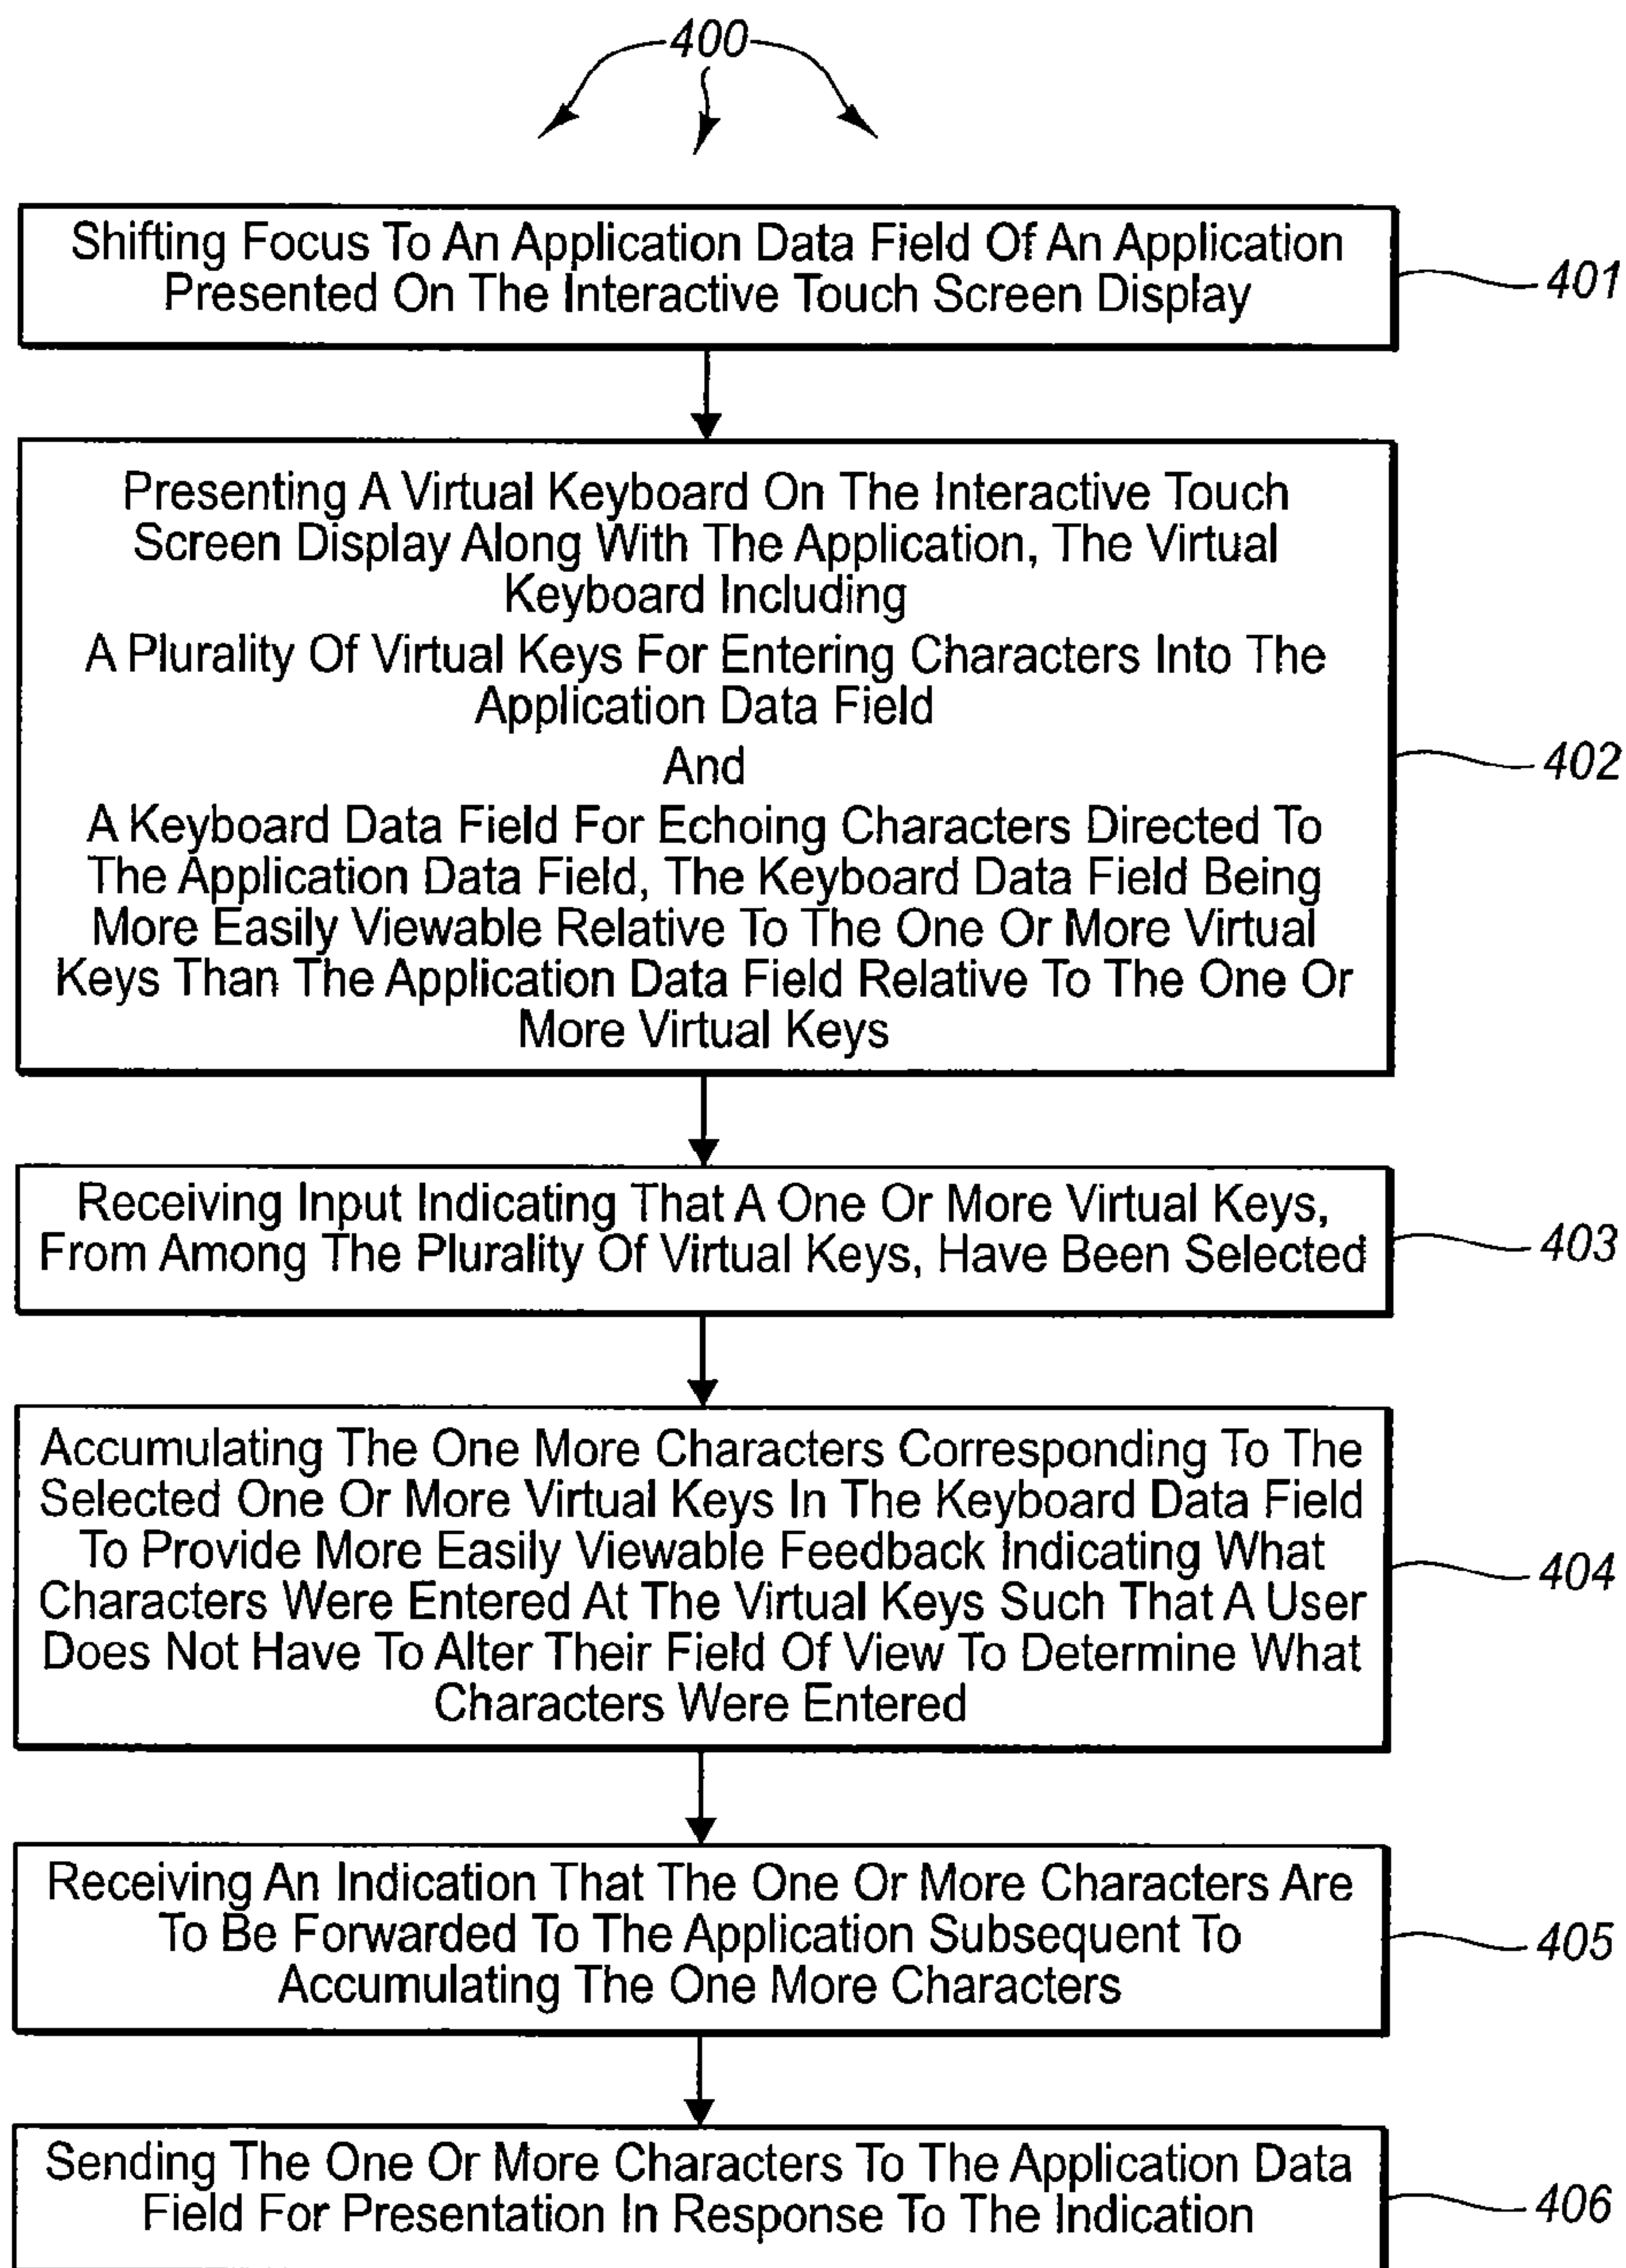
400

Shifting Focus To An Application Data Field Of An Application Presented On The Interactive Touch Screen Display

401

Presenting A Virtual Keyboard On The Interactive Touch Screen Display Along With The Application, The Virtual Keyboard Including

A Plurality Of Virtual Keys For Entering Characters Into The Application Data Field

And

A Keyboard Data Field For Echoing Characters Directed To The Application Data Field, The Keyboard Data Field Being More Easily Viewable Relative To The One Or More Virtual Keys Than The Application Data Field Relative To The One Or More Virtual Keys

402

Receiving Input Indicating That A One Or More Virtual Keys, From Among The Plurality Of Virtual Keys, Have Been Selected

403

Accumulating The One More Characters Corresponding To The Selected One Or More Virtual Keys In The Keyboard Data Field To Provide More Easily Viewable Feedback Indicating What Characters Were Entered At The Virtual Keys Such That A User Does Not Have To Alter Their Field Of View To Determine What Characters Were Entered

404

Receiving An Indication That The One Or More Characters Are To Be Forwarded To The Application Subsequent To Accumulating The One More Characters

405

Sending The One Or More Characters To The Application Data Field For Presentation In Response To The Indication

406